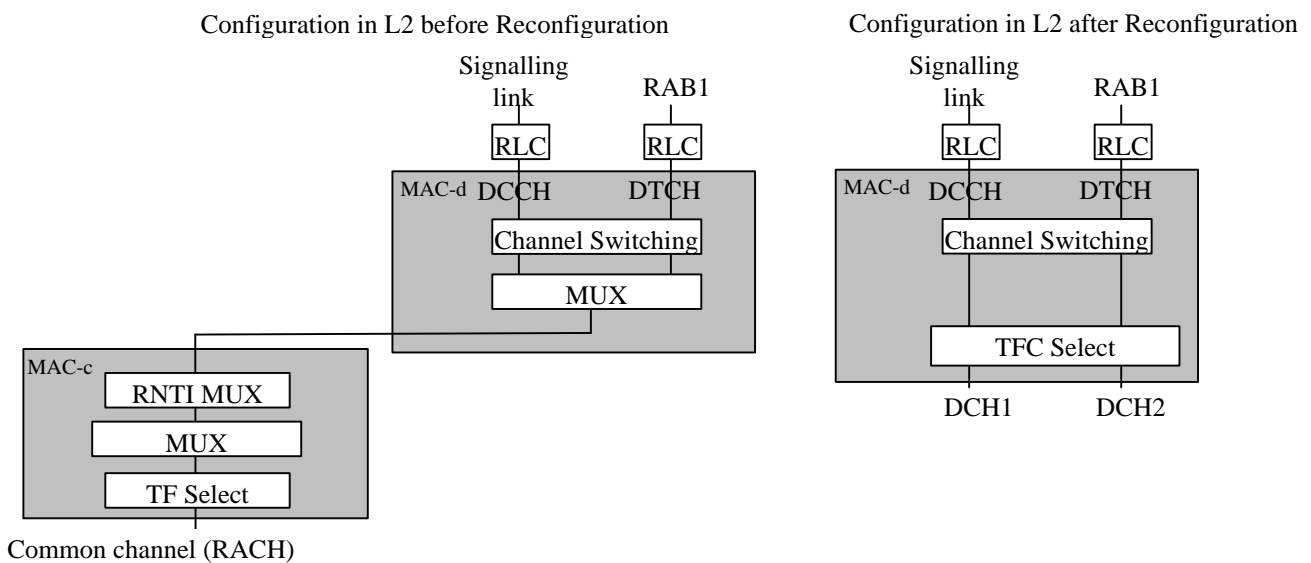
Configuration in L2 before Reconfiguration

Signalling link

RAB1

RLC

RLC

MAC-d

DCCH

DTCH

Channel Switching

MUX

MAC-c

RNTI MUX

MUX

TF Select

Common channel (RACH)

Configuration in L2 after Reconfiguration

Signalling link

RAB1

RLC

RLC

MAC-d

DCCH

DTCH

Channel Switching

TFC Select

DCH1

DCH2